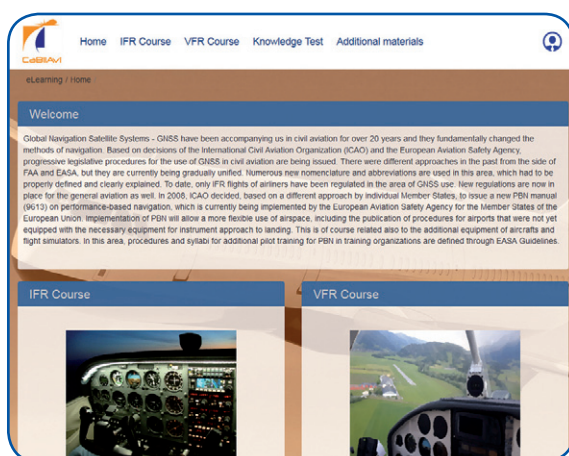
CaBBAVI

Home IFR Course VFR Course Knowledge Test Additional materials

eLearning / Home

Welcome

Global Navigation Satellite Systems - GNSS have been accompanying us in civil aviation for over 20 years and they fundamentally changed the methods of navigation. Based on decisions of the International Civil Aviation Organization (ICAO) and the European Aviation Safety Agency, progressive legislative procedures for the use of GNSS in civil aviation are being issued. There were different approaches in the past from the side of FAA and EASA, but they are currently being gradually unified. Numerous new nomenclature and abbreviations are used in this area, which had to be properly defined and clearly explained. To date, only IFR flights of airliners have been regulated in the area of GNSS use. New regulations are now in place for the general aviation as well. In 2008, ICAO decided, based on a different approach by individual Member States, to issue a new PBN manual (9613) on performance-based navigation, which is currently being implemented by the European Aviation Safety Agency for the Member States of the European Union. Implementation of PBN will allow a more flexible use of airspace, including the publication of procedures for airports that were not yet equipped with the necessary equipment for instrument approach to landing. This is of course related also to the additional equipment of aircrafts and flight simulators. In this area, procedures and syllabi for additional pilot training for PBN in training organizations are defined through EASA Guidelines.

IFR Course

VFR Course